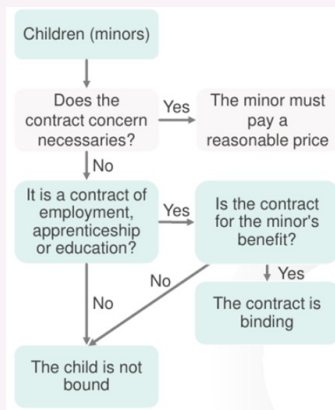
Children (minors)

Does the contract concern necessaries?

Yes

The minor must pay a reasonable price

No

It is a contract of employment, apprenticeship or education?

Yes

Is the contract for the minor's benefit?

Yes

No

No

The contract is binding

The child is not bound